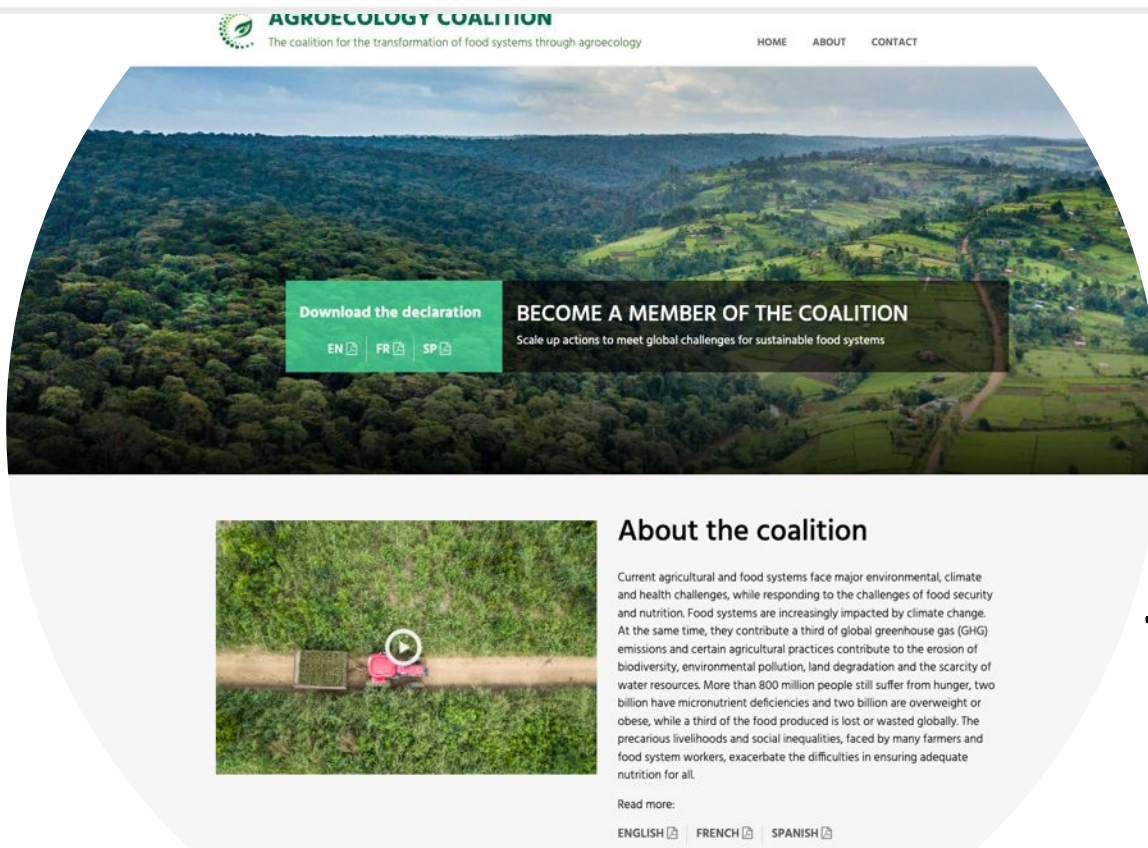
AGROECOLOGY COALITION
The coalition for the transformation of food systems through agroecology

HOME ABOUT CONTACT

Download the declaration
EN | FR | SP

BECOME A MEMBER OF THE COALITION
Scale up actions to meet global challenges for sustainable food systems

About the coalition

Current agricultural and food systems face major environmental, climate and health challenges, while responding to the challenges of food security and nutrition. Food systems are increasingly impacted by climate change. At the same time, they contribute a third of global greenhouse gas (GHG) emissions and certain agricultural practices contribute to the erosion of biodiversity, environmental pollution, land degradation and the scarcity of water resources. More than 800 million people still suffer from hunger, two billion have micronutrient deficiencies and two billion are overweight or obese, while a third of the food produced is lost or wasted globally. The precarious livelihoods and social inequalities, faced by many farmers and food system workers, exacerbate the difficulties in ensuring adequate nutrition for all.

Read more:

ENGLISH | FRENCH | SPANISH